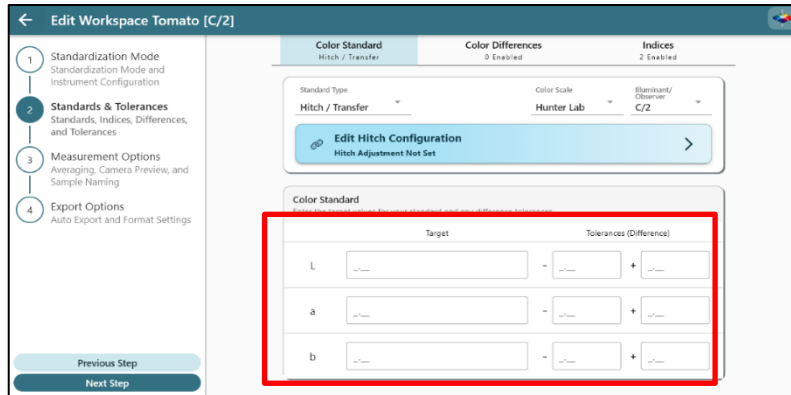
Edit Workspace Tomato [C/2]

1 Standardization Mode
Standardization Mode and Instrument Configuration

2 Standards & Tolerances
Standards, Indices, Differences, and Tolerances

3 Measurement Options
Averaging, Camera Preview, and Sample Naming

4 Export Options
Auto Export and Format Settings

Previous Step
Next Step

Color Standard
Hitch / Transfer

Color Differences
0 Enabled

Indices
2 Enabled

Standard Type
Hitch / Transfer

Color Scale
Hunter Lab

Illuminant/ Observer
C/2

Edit Hitch Configuration
Hitch Adjustment Not Set

Color Standard
Enter the target values for your standard and any difference tolerances

| | Target | Tolerances (Difference) | |
|---|---|---|---|
| L | _._ | - _._ | + _._ |
| a | _._ | - _._ | + _._ |
| b | _._ | - _._ | + _._ |